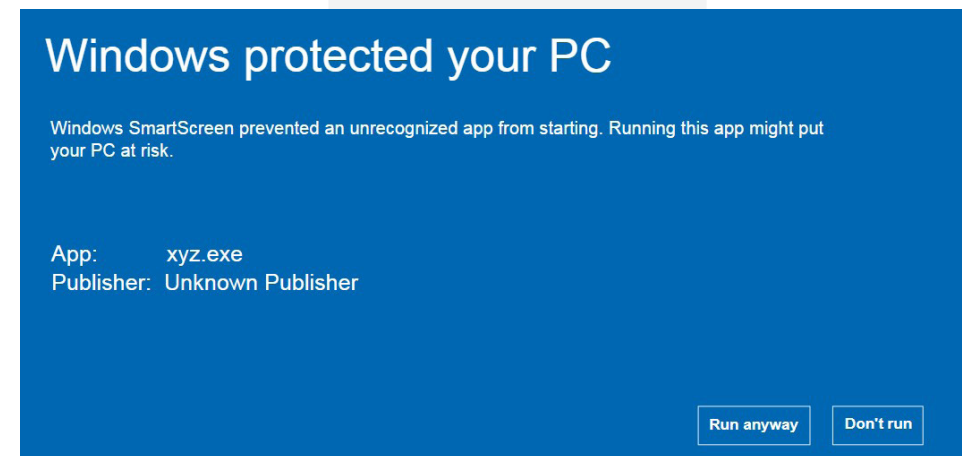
Windows protected your PC

Windows SmartScreen prevented an unrecognized app from starting. Running this app might put your PC at risk.

App: xyz.exe
Publisher: Unknown Publisher

Run anyway

Don't run